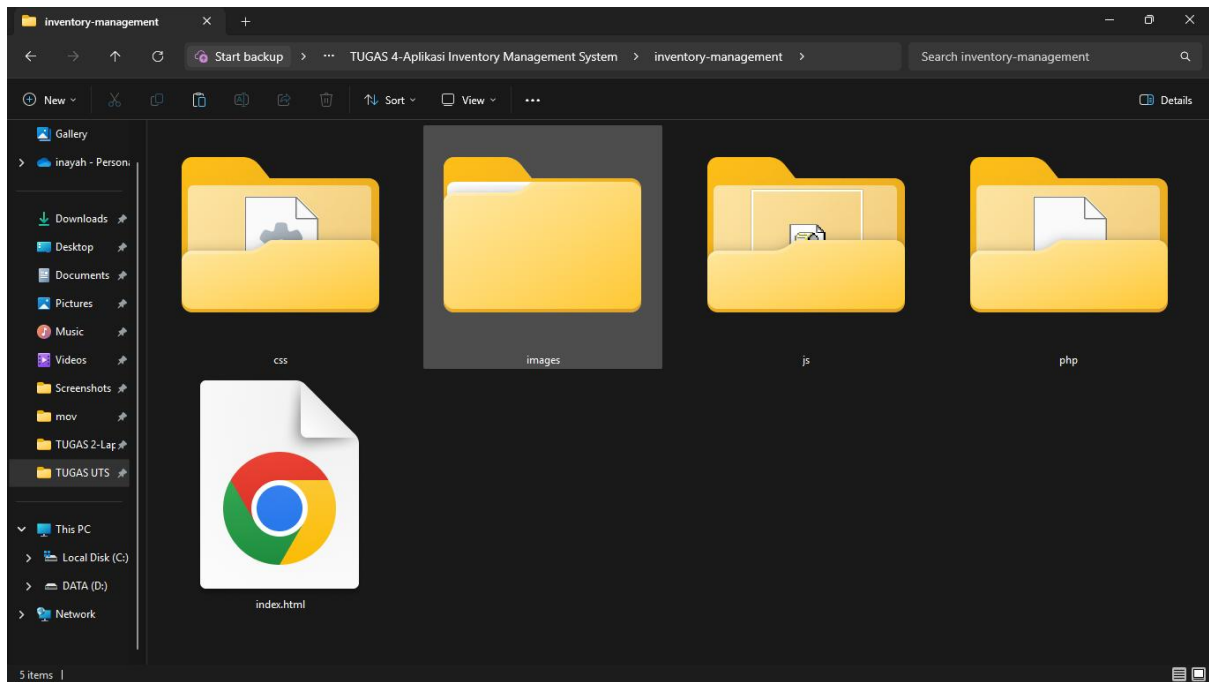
inventory-management ✕ +

Start backup > ··· TUGAS 4-Aplikasi Inventory Management System > inventory-management >

Search inventory-management

New Sort View ··· Details

Gallery
inayah - Person
Downloads
Desktop
Documents
Pictures
Music
Videos
Screenshots
mov
TUGAS 2-Lap
TUGAS UTS
This PC
Local Disk (C:)
DATA (D:)
Network

css
images
js
php
index.html

5 items |